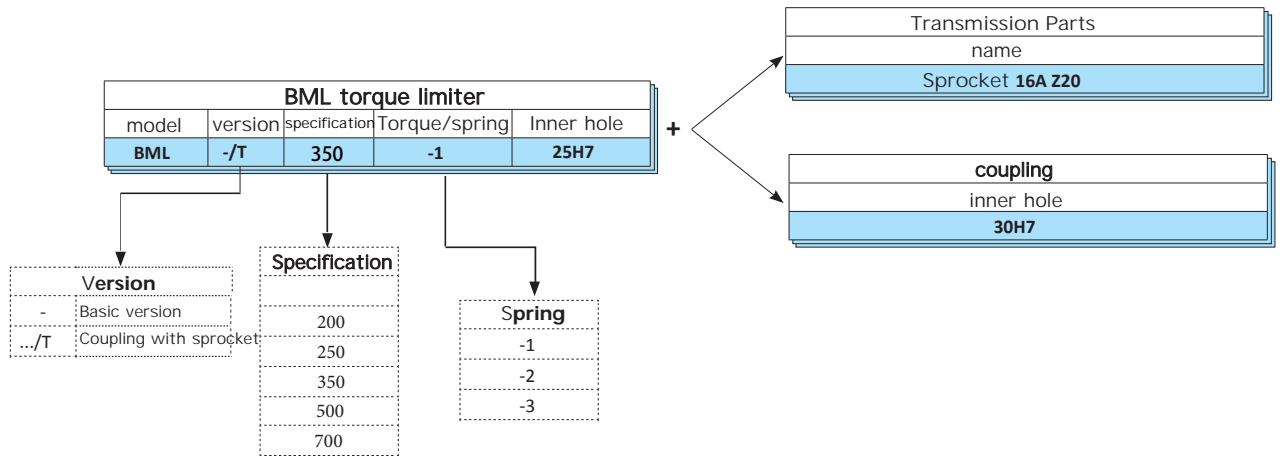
BML torque limiter

| model | version | specification | Torque/spring | Inner hole |
|---|---|---|---|---|
| BML | -/T | 350 | -1 | 25H7 |

+

| Transmission Parts |
|---|
| name |
| Sprocket 16A Z20 |

| coupling |
|---|
| inner hole |
| 30H7 |

| Version | |
|---|---|
| - | Basic version |
| .../T | Coupling with sprocket |

| Specification |
|---|
| |
| 200 |
| 250 |
| 350 |
| 500 |
| 700 |

| Spring |
|---|
| -1 |
| -2 |
| -3 |